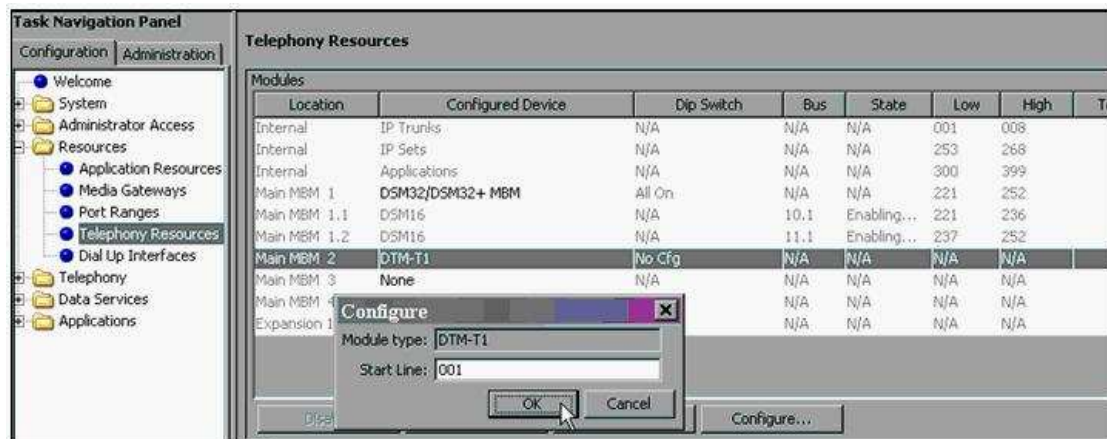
Task Navigation Panel

Configuration | Administration

Welcome
System
Administrator Access
Resources
Application Resources
Media Gateways
Port Ranges
Telephony Resources
Dial Up Interfaces
Telephony
Data Services
Applications

Telephony Resources

Modules

| Location | Configured Device | Dip Switch | Bus | State | Low | High | T |
|---|---|---|---|---|---|---|---|
| Internal | IP Trunks | N/A | N/A | N/A | 001 | 008 | |
| Internal | IP Sets | N/A | N/A | N/A | 253 | 268 | |
| Internal | Applications | N/A | N/A | N/A | 300 | 399 | |
| Main MBM 1 | DSM32/DSM32+ MBM | All On | N/A | N/A | 221 | 252 | |
| Main MBM 1.1 | DSM16 | N/A | 10.1 | Enabling... | 221 | 236 | |
| Main MBM 1.2 | DSM16 | N/A | 11.1 | Enabling... | 237 | 252 | |
| Main MBM 2 | DTM-T1 | No Cfg | N/A | N/A | N/A | N/A | |
| Main MBM 3 | None | N/A | N/A | N/A | N/A | N/A | |
| Main MBM 4 | | | N/A | N/A | N/A | N/A | |
| Expansion 1 | | | N/A | N/A | N/A | N/A | |

Configure
Module type: DTM-T1
Start Line: 001
OK
Cancel

Disp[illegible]
Configure...